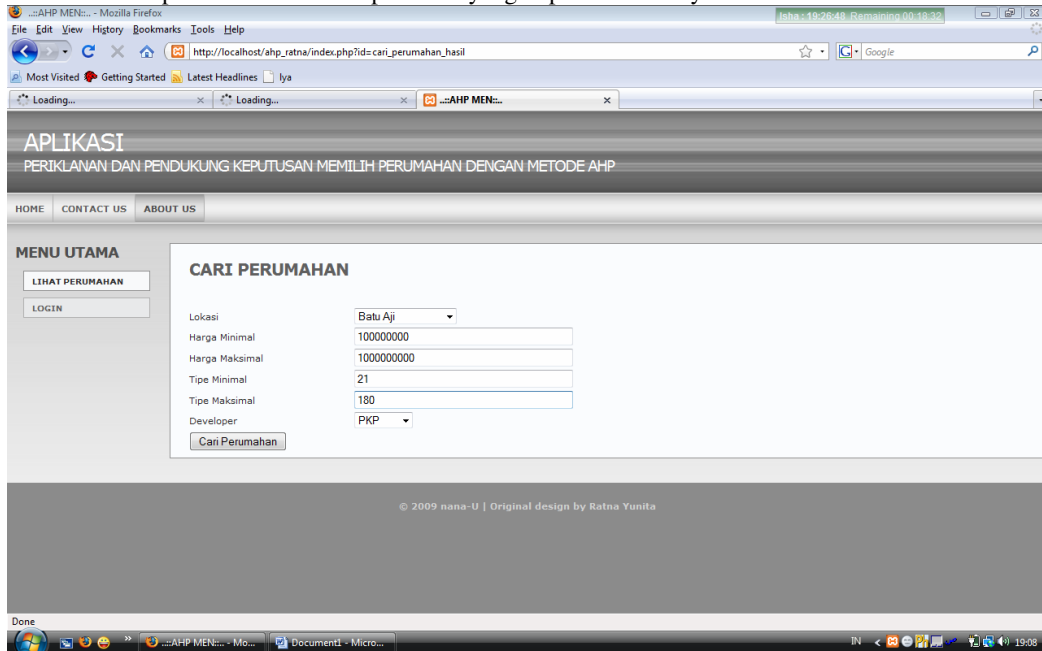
..::AHP MEN::.. - Mozilla Firefox
Isha : 19:26:48 Remaining 00:18:32
File Edit View History Bookmarks Tools Help
http://localhost/ahp_ratna/index.php?id=cari_perumahan_hasil
Google
Most Visited Getting Started Latest Headlines Iya
Loading...
Loading...
..::AHP MEN::..

APLIKASI
PERIKLANAN DAN PENDUKUNG KEPUTUSAN MEMILIH PERUMAHAN DENGAN METODE AHP

HOME CONTACT US ABOUT US

MENU UTAMA
LIHAT PERUMAHAN
LOGIN

CARI PERUMAHAN

| Lokasi | Batu Aji |
|---|---|
| Harga Minimal | 100000000 |
| Harga Maksimal | 1000000000 |
| Tipe Minimal | 21 |
| Tipe Maksimal | 180 |
| Developer | PKP |

Cari Perumahan

© 2009 nana-U | Original design by Ratna Yunita

Done
..::AHP MEN::.. - Mo...
Document1 - Micro...
IN
19:08